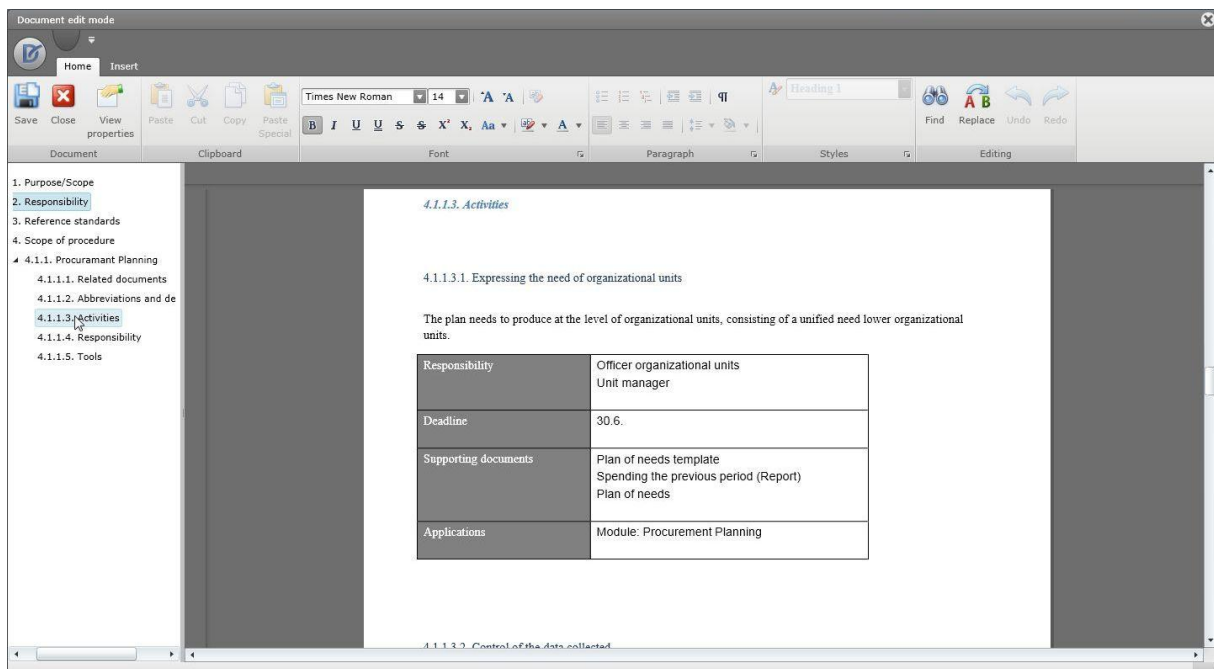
Document edit mode

Home Insert

Save Close View properties

Paste Cut Copy Paste Special

Times New Roman 14

Heading 1

Find Replace Undo Redo

Document Clipboard Font Paragraph Styles Editing

1. Purpose/Scope
2. Responsibility
3. Reference standards
4. Scope of procedure
4.1.1. Procuramant Planning
4.1.1.1. Related documents
4.1.1.2. Abbreviations and de
4.1.1.3. Activities
4.1.1.4. Responsibility
4.1.1.5. Tools

4.1.1.3. Activities

4.1.1.3.1. Expressing the need of organizational units

The plan needs to produce at the level of organizational units, consisting of a unified need lower organizational units.

| Responsibility | Officer organizational units<br>Unit manager |
|---|---|
| Deadline | 30.6. |
| Supporting documents | Plan of needs template<br>Spending the previous period (Report)<br>Plan of needs |
| Applications | Module: Procurement Planning |

4.1.1.3.2. Control of the data collected